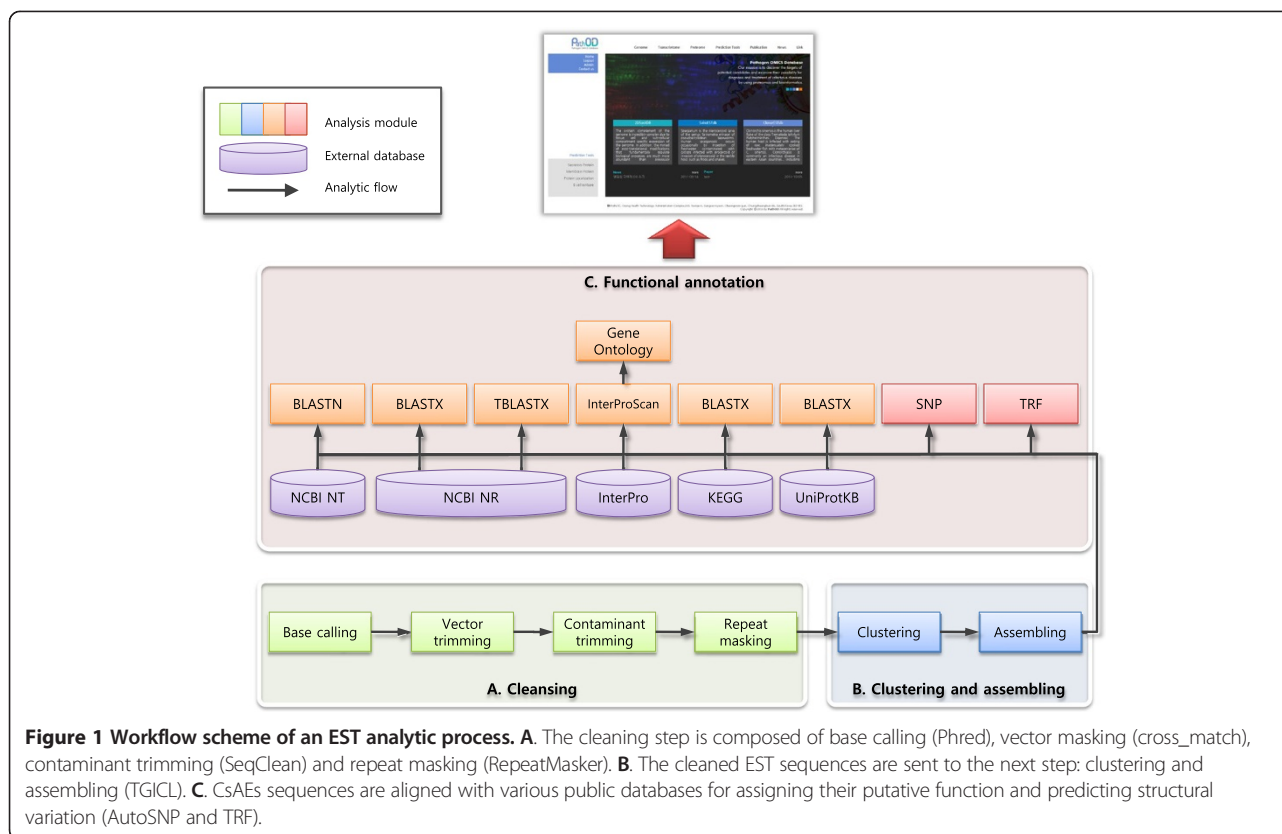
Analysis module
External database
Analytic flow

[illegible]

C. Functional annotation

Gene Ontology

BLASTN
BLASTX
TBLASTX
InterProScan
BLASTX
BLASTX
SNP
TRF

NCBI NT
NCBI NR
InterPro
KEGG
UniProtKB

Base calling
Vector trimming
Contaminant trimming
Repeat masking
Clustering
Assembling

A. Cleansing
B. Clustering and assembling

**Figure 1 Workflow scheme of an EST analytic process. A**. The cleaning step is composed of base calling (Phred), vector masking (cross_match), contaminant trimming (SeqClean) and repeat masking (RepeatMasker). **B**. The cleaned EST sequences are sent to the next step: clustering and assembling (TGICL). **C**. CsAEs sequences are aligned with various public databases for assigning their putative function and predicting structural variation (AutoSNP and TRF).